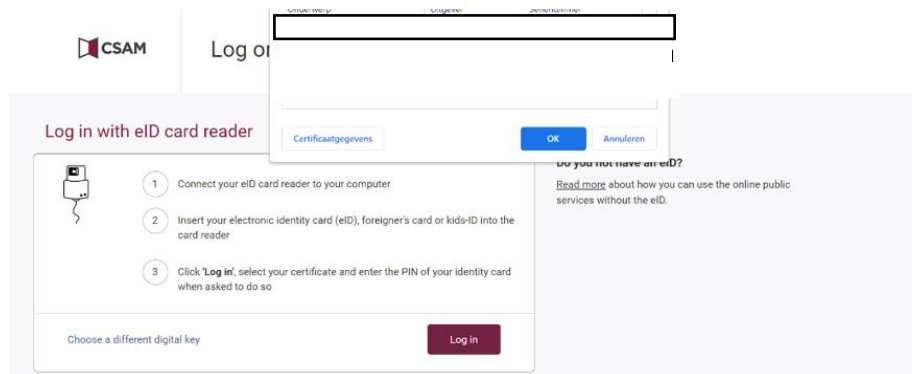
CSAM

Log on

Onderwerp Uitgever Serienummer

Certificaatgegevens

OK

Annuleren

Log in with eID card reader

1 Connect your eID card reader to your computer

2 Insert your electronic identity card (eID), foreigner's card or kids-ID into the card reader

3 Click 'Log in', select your certificate and enter the PIN of your identity card when asked to do so

Choose a different digital key

Log in

Do you not have an eID?

Read more about how you can use the online public services without the eID.